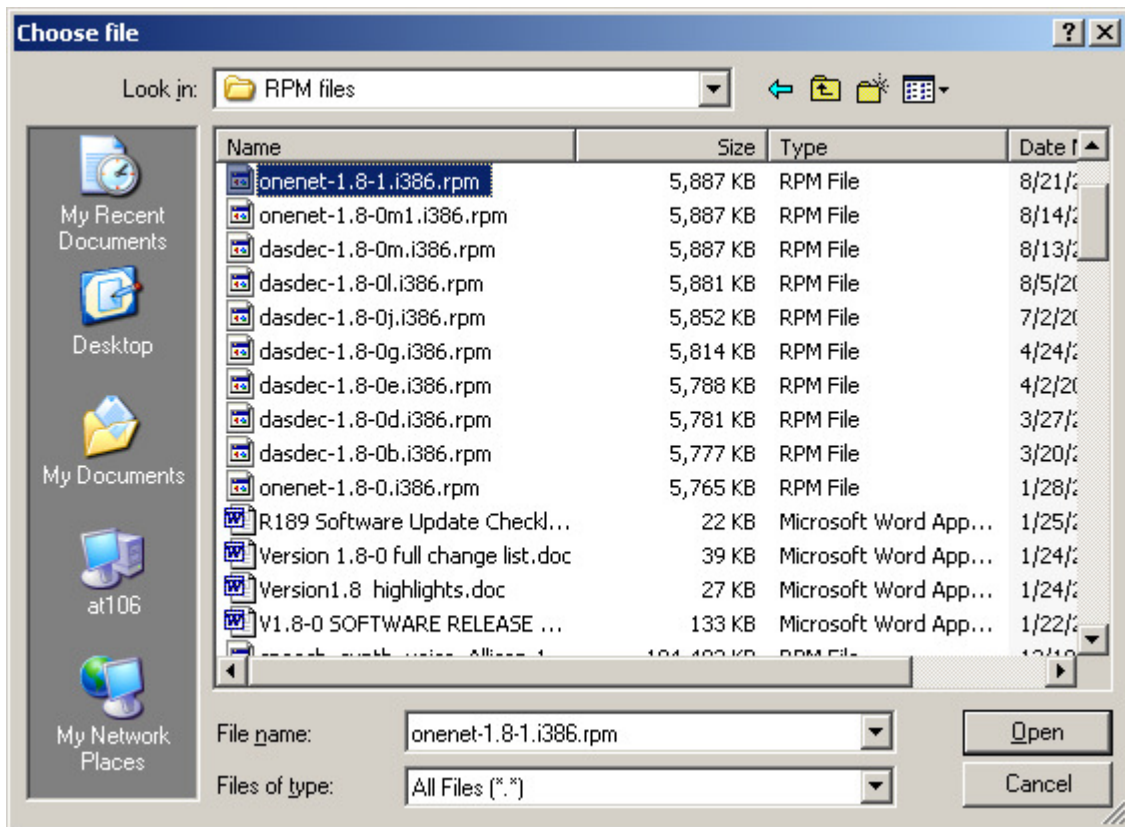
Choose file

Look in: RPM files

My Recent Documents

Desktop

My Documents

at106

My Network Places

| Name | Size | Type | Date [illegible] |
|---|---|---|---|
| onenet-1.8-1.i386.rpm | 5,887 KB | RPM File | 8/21/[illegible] |
| onenet-1.8-0m1.i386.rpm | 5,887 KB | RPM File | 8/14/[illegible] |
| dasdec-1.8-0m.i386.rpm | 5,887 KB | RPM File | 8/13/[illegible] |
| dasdec-1.8-0l.i386.rpm | 5,881 KB | RPM File | 8/5/20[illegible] |
| dasdec-1.8-0j.i386.rpm | 5,852 KB | RPM File | 7/2/20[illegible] |
| dasdec-1.8-0g.i386.rpm | 5,814 KB | RPM File | 4/24/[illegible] |
| dasdec-1.8-0e.i386.rpm | 5,788 KB | RPM File | 4/2/20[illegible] |
| dasdec-1.8-0d.i386.rpm | 5,781 KB | RPM File | 3/27/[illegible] |
| dasdec-1.8-0b.i386.rpm | 5,777 KB | RPM File | 3/20/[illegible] |
| onenet-1.8-0.i386.rpm | 5,765 KB | RPM File | 1/28/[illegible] |
| R189 Software Update Checkl... | 22 KB | Microsoft Word App... | 1/25/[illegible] |
| Version 1.8-0 full change list.doc | 39 KB | Microsoft Word App... | 1/24/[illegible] |
| Version1.8 highlights.doc | 27 KB | Microsoft Word App... | 1/24/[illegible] |
| V1.8-0 SOFTWARE RELEASE ... | 133 KB | Microsoft Word App... | 1/22/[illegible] |
| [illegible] | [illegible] | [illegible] | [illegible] |

File name: onenet-1.8-1.i386.rpm

Files of type: All Files (*.*)

Open

Cancel